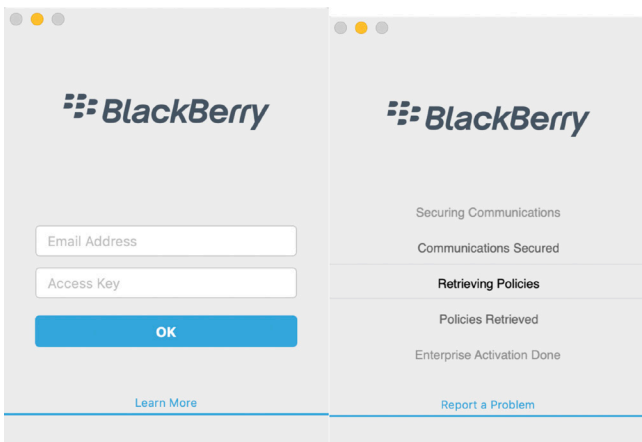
BlackBerry

Email Address

Access Key

OK

Learn More

BlackBerry

Securing Communications

Communications Secured

Retrieving Policies

Policies Retrieved

Enterprise Activation Done

Report a Problem